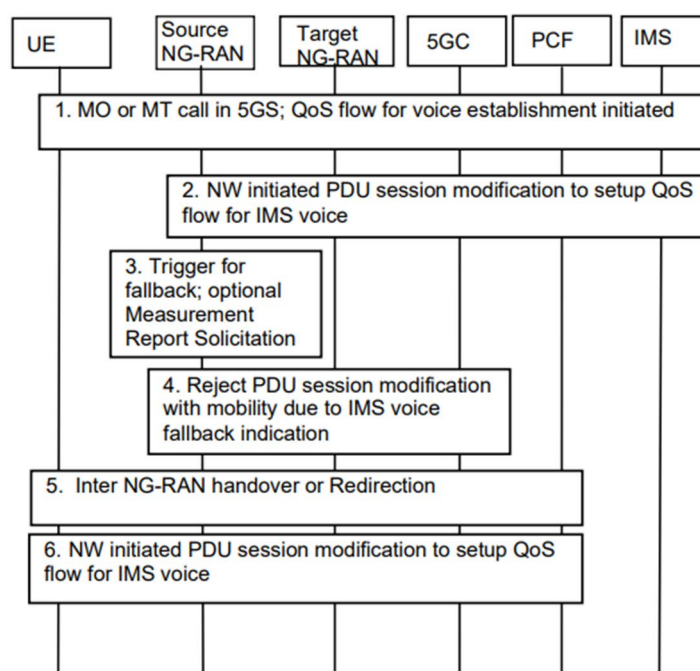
UE

Source NG-RAN

Target NG-RAN

5GC

PCF

IMS

1. MO or MT call in 5GS; QoS flow for voice establishment initiated

2. NW initiated PDU session modification to setup QoS flow for IMS voice

3. Trigger for fallback; optional Measurement Report Solicitation

4. Reject PDU session modification with mobility due to IMS voice fallback indication

5. Inter NG-RAN handover or Redirection

6. NW initiated PDU session modification to setup QoS flow for IMS voice